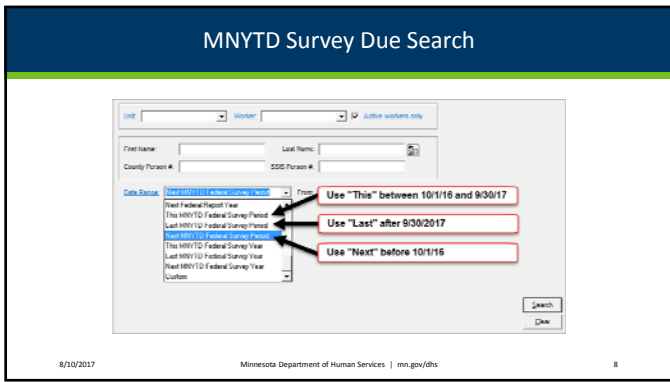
MNYTD Survey Due Search

Unit

Worker

Active workers only

First Name:

Last Name:

County Person #:

SSIS Person #:

Date Range:

Next MNYTD Federal Survey Period

From:

Next Federal Report Year

This MNYTD Federal Survey Period

Last MNYTD Federal Survey Period

Next MNYTD Federal Survey Period

This MNYTD Federal Survey Year

Last MNYTD Federal Survey Year

Next MNYTD Federal Survey Year

Custom

Use "This" between 10/1/16 and 9/30/17

Use "Last" after 9/30/2017

Use "Next" before 10/1/16

Search

Clear

8/10/2017

Minnesota Department of Human Services | mn.gov/dhs

8